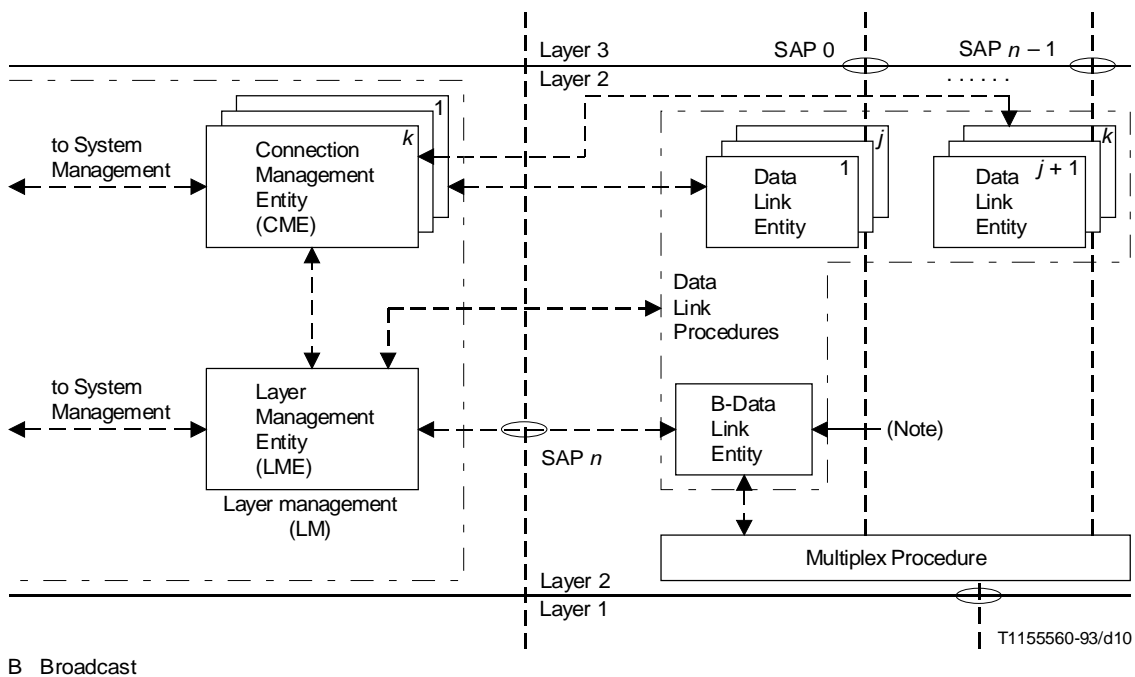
Layer 3
SAP 0
SAP $n-1$
Layer 2
......

1
$k$
to System Management
Connection Management Entity (CME)

$j$
1
Data Link Entity

$k$
$j+1$
Data Link Entity

Data Link Procedures

to System Management
Layer Management Entity (LME)

B-Data Link Entity
(Note)
SAP $n$

Layer management (LM)

Multiplex Procedure

Layer 2
Layer 1

T1155560-93/d10

B Broadcast